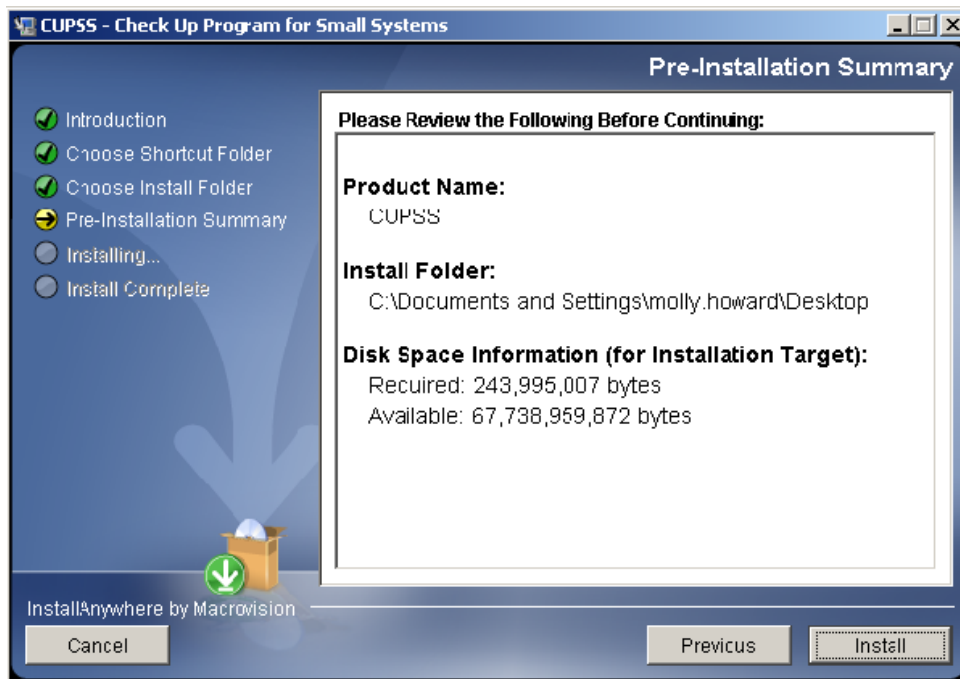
CUPSS - Check Up Program for Small Systems

Pre-Installation Summary

Introduction
Choose Shortcut Folder
Choose Install Folder
Pre-Installation Summary
Installing...
Install Complete

Please Review the Following Before Continuing:

Product Name:
CUPSS

Install Folder:
C:\Documents and Settings\molly.howard\Desktop

Disk Space Information (for Installation Target):
Required: 243,995,007 bytes
Available: 67,738,959,872 bytes

InstallAnywhere by Macrovision

Cancel

Previous

Install